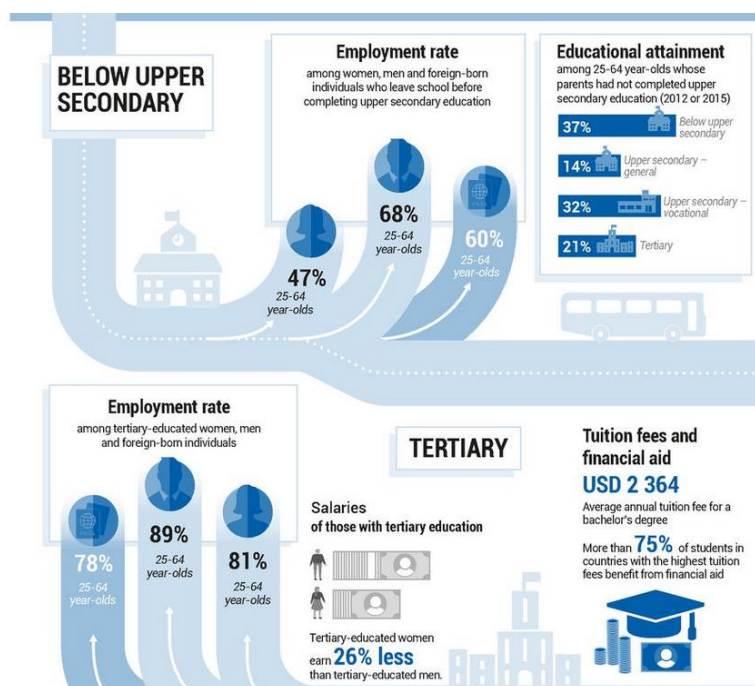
BELOW UPPER SECONDARY

Employment rate
among women, men and foreign-born individuals who leave school before completing upper secondary education

47%
25-64 year-olds

68%
25-64 year-olds

60%
25-64 year-olds

Educational attainment
among 25-64 year-olds whose parents had not completed upper secondary education (2012 or 2015)

37% Below upper secondary

14% Upper secondary – general

32% Upper secondary – vocational

21% Tertiary

Employment rate
among tertiary-educated women, men and foreign-born individuals

78%
25-64 year-olds

89%
25-64 year-olds

81%
25-64 year-olds

TERTIARY

Salaries
of those with tertiary education

Tertiary-educated women earn 26% less than tertiary-educated men.

Tuition fees and financial aid
USD 2 364
Average annual tuition fee for a bachelor's degree

More than 75% of students in countries with the highest tuition fees benefit from financial aid